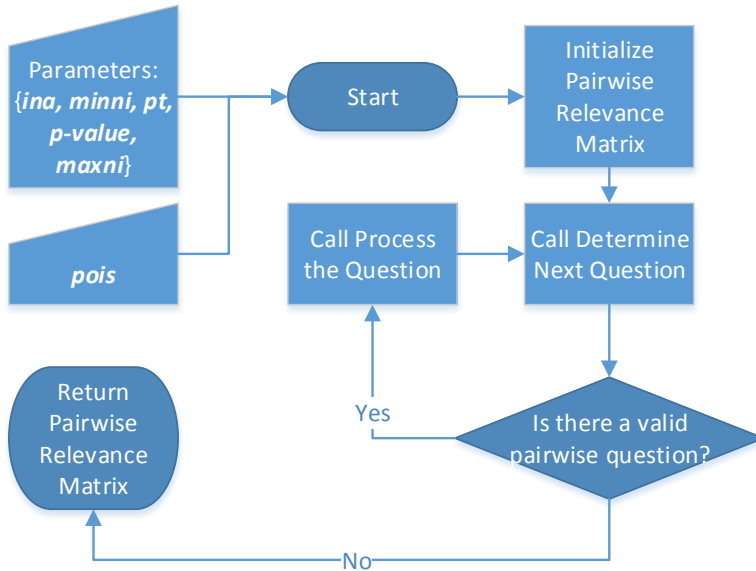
Parameters: {ina, minni, pt, p-value, maxni}

pois

Start

Initialize Pairwise Relevance Matrix

Call Process the Question

Call Determine Next Question

Is there a valid pairwise question?

Yes

Return Pairwise Relevance Matrix

No